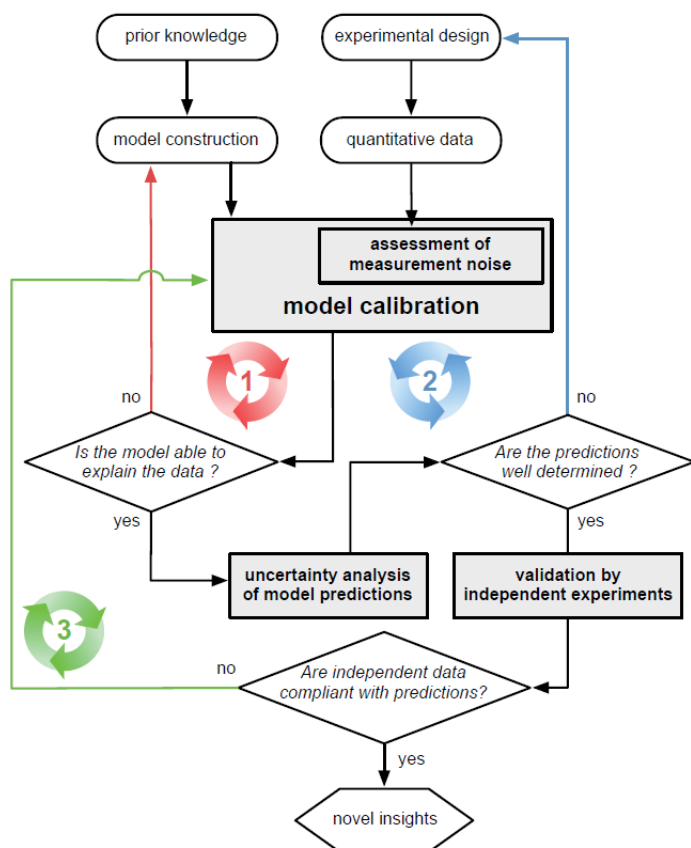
prior knowledge

experimental design

model construction

quantitative data

assessment of measurement noise

model calibration

1

2

no

no

Is the model able to explain the data ?

Are the predictions well determined ?

yes

yes

uncertainty analysis of model predictions

validation by independent experiments

3

no

Are independent data compliant with predictions?

yes

novel insights